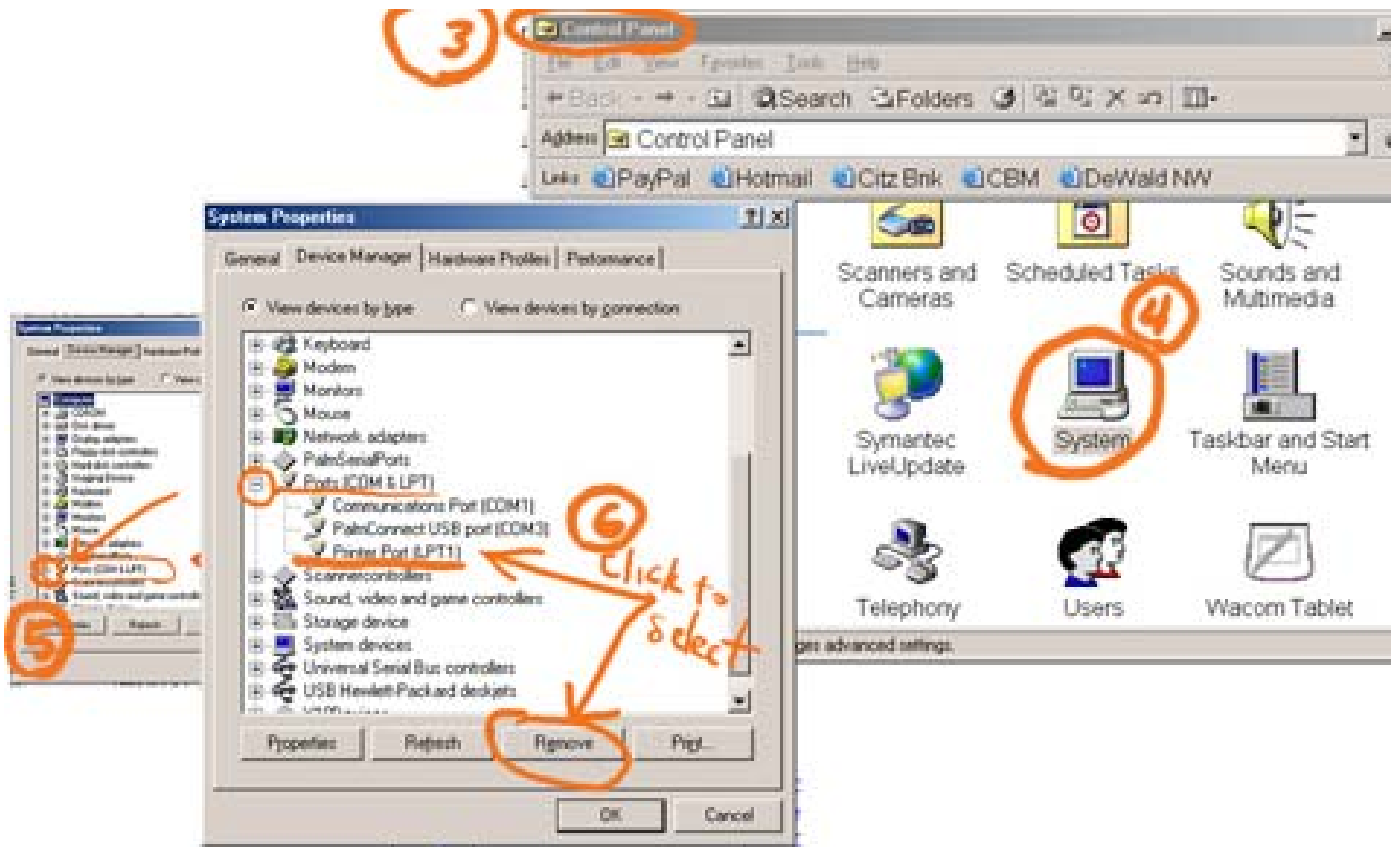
3
Control Panel
File Edit View Favorites Tools Help
Back Search Folders
Address Control Panel
Links PayPal Hotmail Citz Bnk CBM DeWald NW

Scanners and Cameras
Scheduled Tasks
Sounds and Multimedia
4
Symantec LiveUpdate
System
Taskbar and Start Menu
Telephony
Users
Wacom Tablet
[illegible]ges advanced settings.

System Properties
General Device Manager Hardware Profiles Performance
View devices by type View devices by connection
Keyboard
Modem
Monitors
Mouse
Network adapters
PalmSerialPorts
Ports (COM & LPT)
Communications Port (COM1)
PalmConnect USB port (COM3)
Printer Port (LPT1)
Scanner controllers
Sound, video and game controllers
Storage device
System devices
Universal Serial Bus controllers
USB Hewlett-Packard deskjets
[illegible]
Properties Refresh Remove Print...
OK Cancel

6
Click to select
5
Ports (COM & LPT)